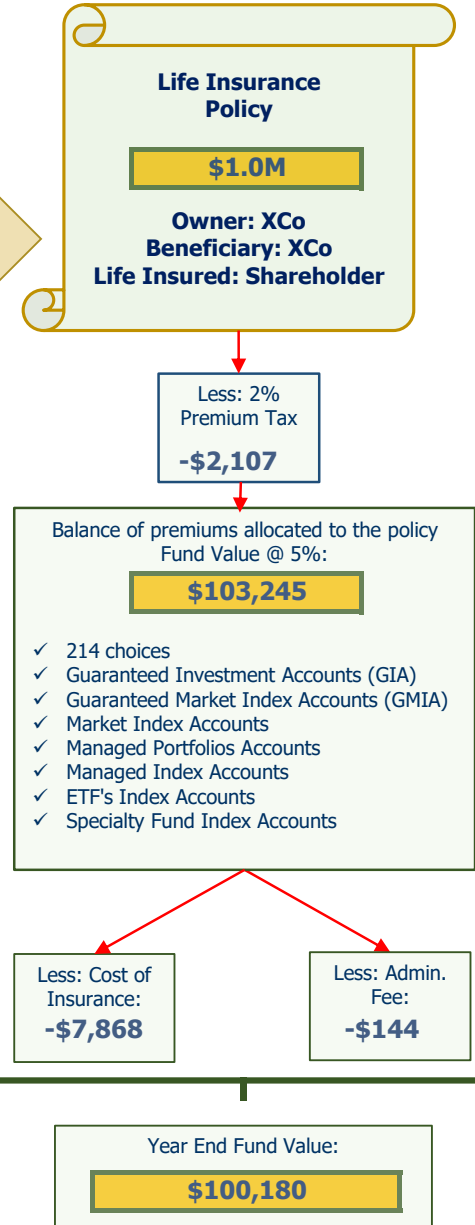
Life Insurance Policy

$1.0M

Owner: XCo
Beneficiary: XCo
Life Insured: Shareholder

Less: 2% Premium Tax

-$2,107

Balance of premiums allocated to the policy Fund Value @ 5%:

$103,245

✓ 214 choices
✓ Guaranteed Investment Accounts (GIA)
✓ Guaranteed Market Index Accounts (GMIA)
✓ Market Index Accounts
✓ Managed Portfolios Accounts
✓ Managed Index Accounts
✓ ETF's Index Accounts
✓ Specialty Fund Index Accounts

Less: Cost of Insurance:
-$7,868

Less: Admin. Fee:
-$144

Year End Fund Value:

$100,180